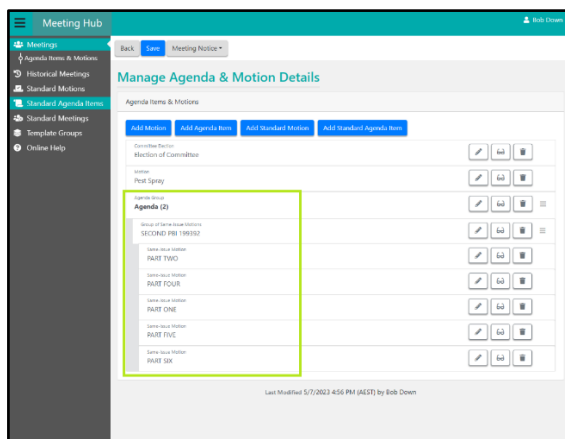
Meeting Hub

Bob Down

Meetings
Agenda Items & Motions
Historical Meetings
Standard Motions
Standard Agenda Items
Standard Meetings
Template Groups
Online Help

Back
Save
Meeting Notice

Manage Agenda & Motion Details

Agenda Items & Motions

Add Motion
Add Agenda Item
Add Standard Motion
Add Standard Agenda Item

Committee Election
Election of Committee

Motion
Pest Spray

Agenda Group
Agenda (2)

Group of Same Issue Motions
SECOND PBI 199392

Same-Issue Motion
PART TWO

Same-Issue Motion
PART FOUR

Same-Issue Motion
PART ONE

Same-Issue Motion
PART FIVE

Same-Issue Motion
PART SIX

Last Modified 5/7/2023 4:56 PM (AEST) by Bob Down